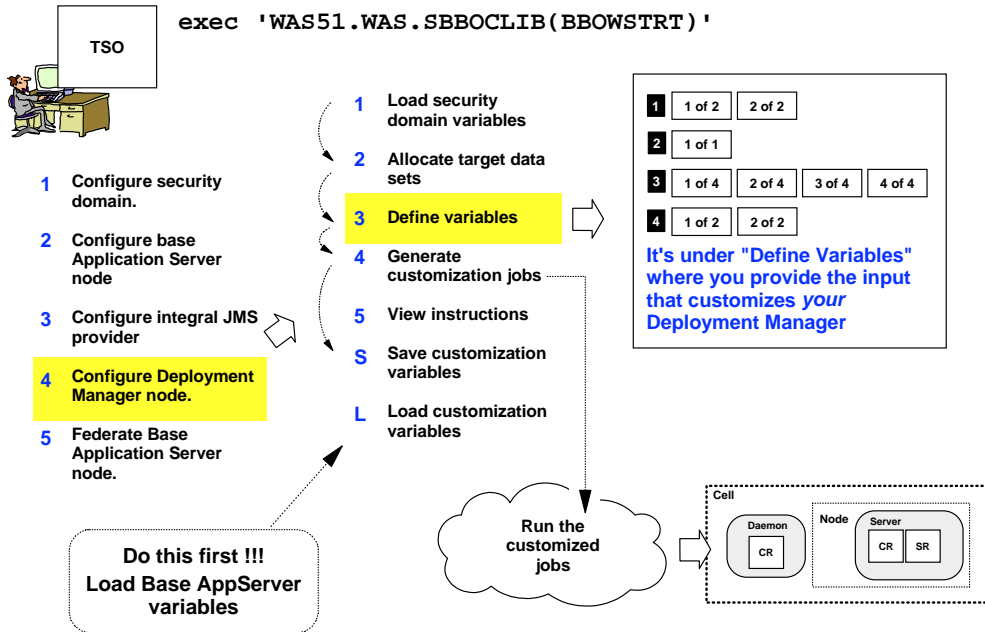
TSO

exec 'WAS51.WAS.SBBOCLIB(BBOWSTRT)'

1 Configure security domain.

2 Configure base Application Server node

3 Configure integral JMS provider

4 Configure Deployment Manager node.

5 Federate Base Application Server node.

Do this first !!! Load Base AppServer variables

1 Load security domain variables

2 Allocate target data sets

3 Define variables

4 Generate customization jobs

5 View instructions

S Save customization variables

L Load customization variables

| 1 | 1 of 2 | 2 of 2 | | |
|---|---|---|---|---|
| 2 | 1 of 1 | | | |
| 3 | 1 of 4 | 2 of 4 | 3 of 4 | 4 of 4 |
| 4 | 1 of 2 | 2 of 2 | | |

It's under "Define Variables" where you provide the input that customizes *your* Deployment Manager

Run the customized jobs

Cell

Daemon

CR

Node

Server

CR

SR